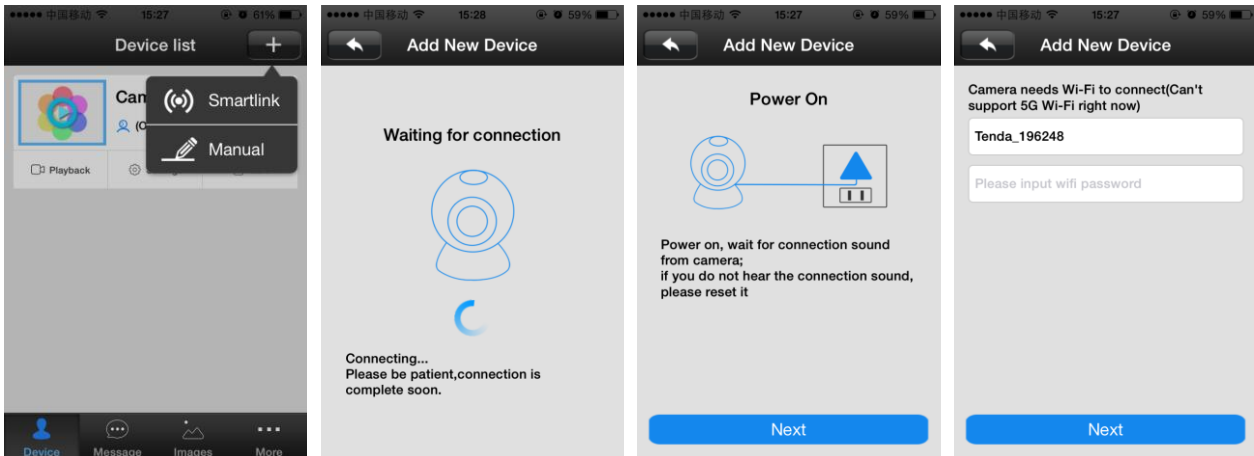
●●●●● 中国移动 15:27 61%

Device list

Cam

(C

Smartlink

Manual

Playback

Device Message Images More

●●●●● 中国移动 15:28 59%

Add New Device

Waiting for connection

Connecting...
Please be patient,connection is complete soon.

●●●●● 中国移动 15:27 59%

Add New Device

Power On

Power on, wait for connection sound from camera;
if you do not hear the connection sound, please reset it

Next

●●●●● 中国移动 15:27 59%

Add New Device

Camera needs Wi-Fi to connect(Can't support 5G Wi-Fi right now)

Tenda_196248

Please input wifi password

Next